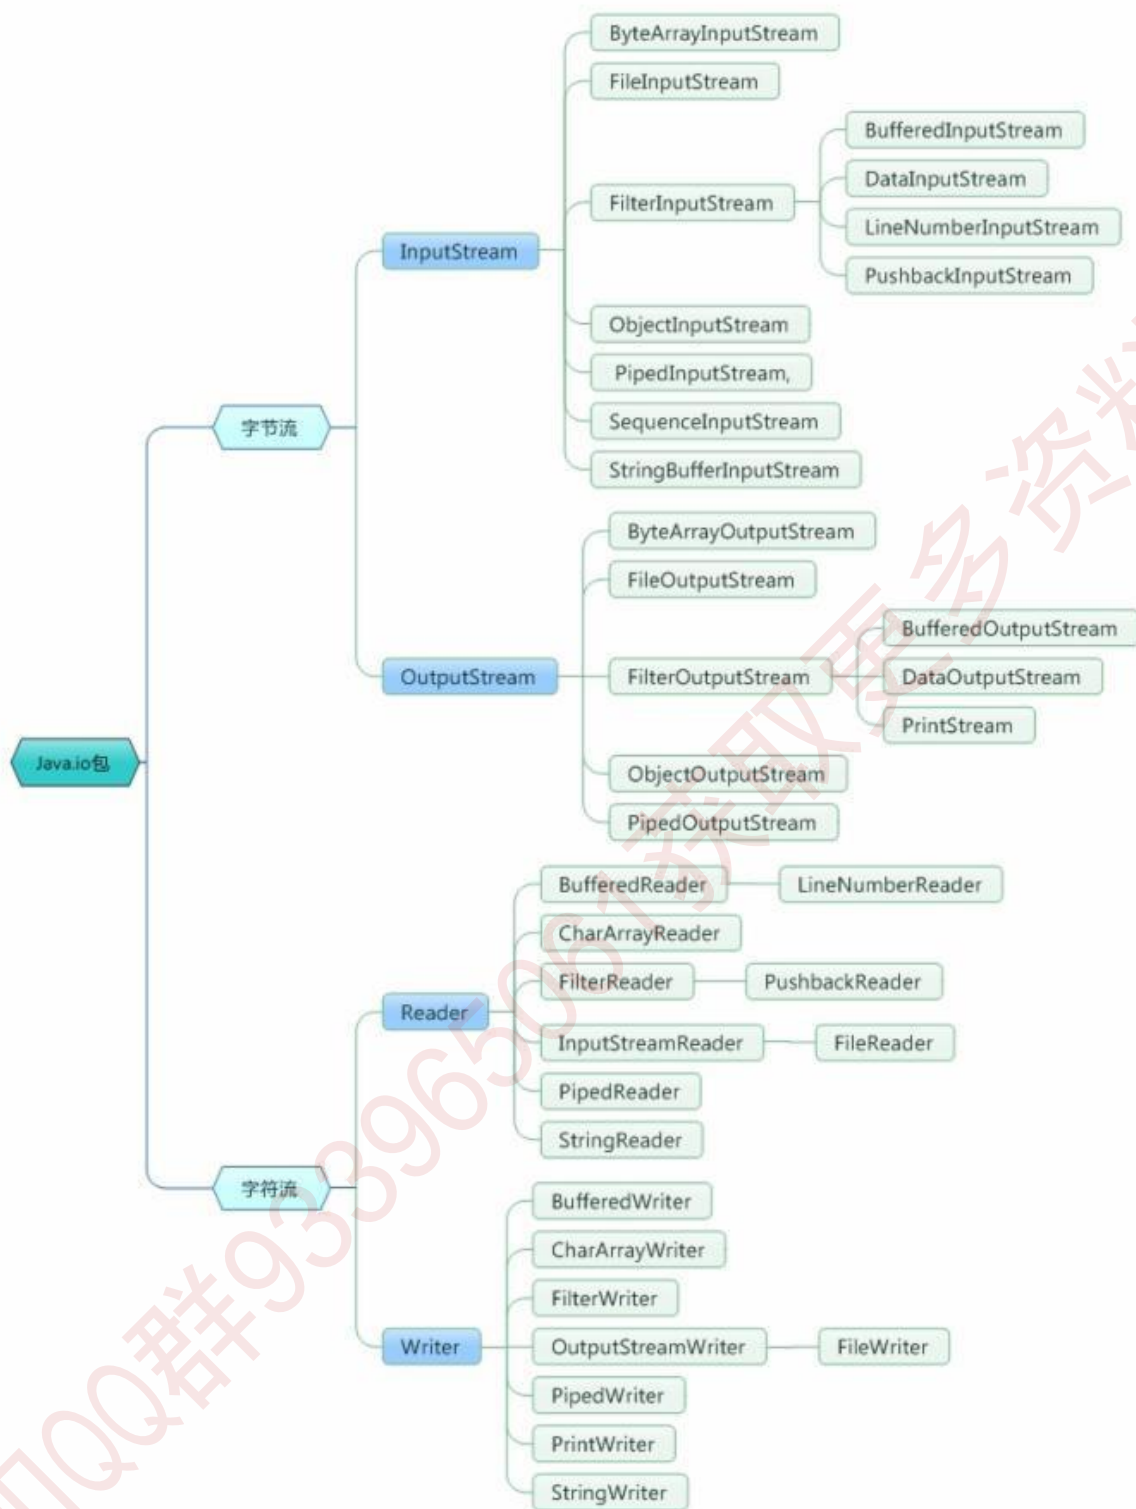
Java.io包

字节流

InputStream

ByteArrayInputStream
FileInputStream
FilterInputStream
BufferedInputStream
DataInputStream
LineNumberInputStream
PushbackInputStream
ObjectInputStream
PipedInputStream,
SequenceInputStream
StringBufferInputStream

OutputStream

ByteArrayOutputStream
FileOutputStream
FilterOutputStream
BufferedOutputStream
DataOutputStream
PrintStream
ObjectOutputStream
PipedOutputStream

字符流

Reader

BufferedReader
LineNumberReader
CharArrayReader
FilterReader
PushbackReader
InputStreamReader
FileReader
PipedReader
StringReader

Writer

BufferedWriter
CharArrayWriter
FilterWriter
OutputStreamWriter
FileWriter
PipedWriter
PrintWriter
StringWriter

QQ群933965051获取更多资料